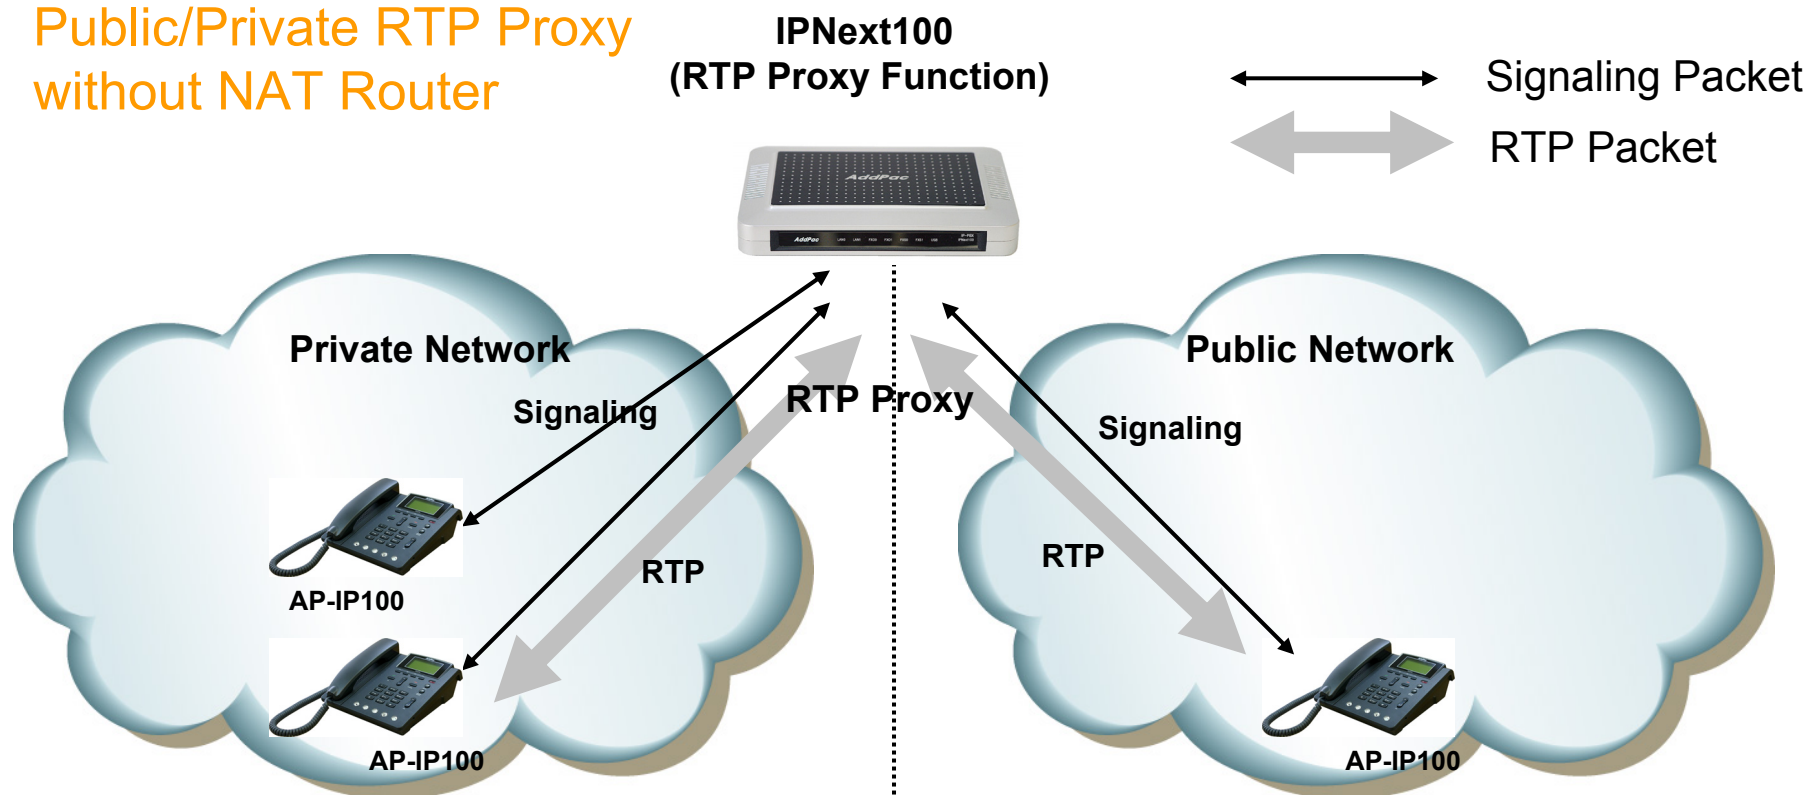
Public/Private RTP Proxy without NAT Router

IPNext100
(RTP Proxy Function)

Signaling Packet

RTP Packet

AddPac

Private Network

Public Network

Signaling

RTP Proxy

Signaling

RTP

RTP

AP-IP100

AP-IP100

AP-IP100